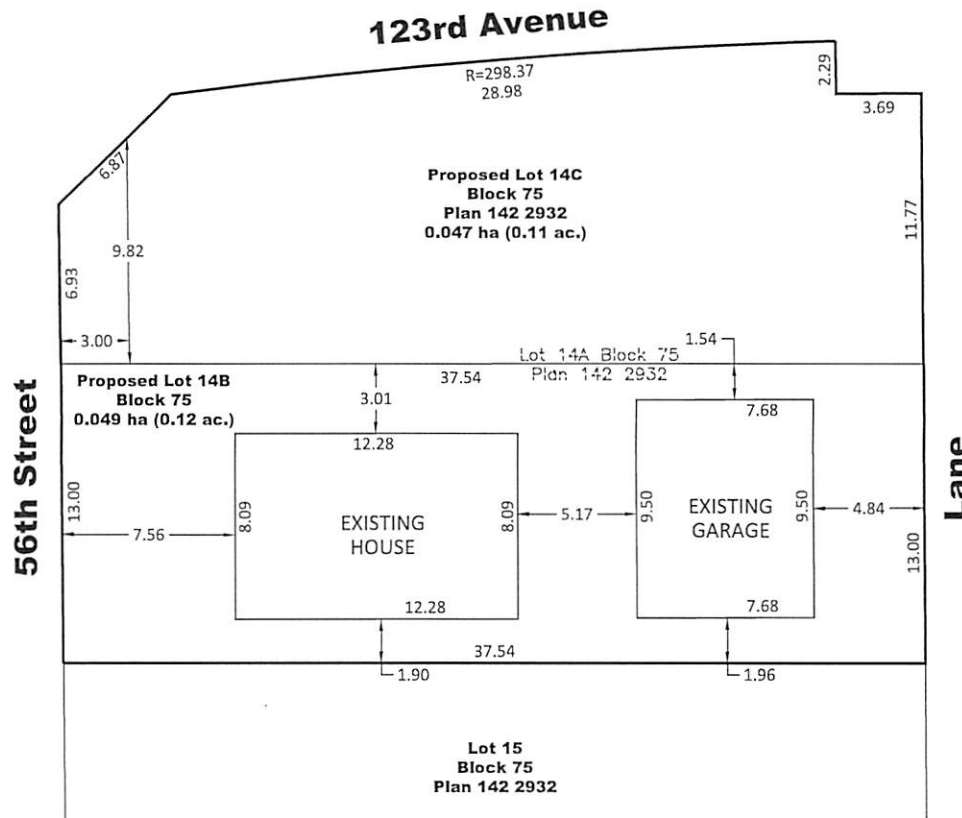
123rd Avenue

R=298.37
28.98

2.29

3.69

6.87

Proposed Lot 14C
Block 75
Plan 142 2932
0.047 ha (0.11 ac.)

9.82

6.93

11.77

3.00

1.54

Lot 14A Block 75
Plan 142 2932

56th Street

Proposed Lot 14B
Block 75
0.049 ha (0.12 ac.)

37.54

3.01

7.68

12.28

13.00

7.56

8.09

EXISTING HOUSE

8.09

5.17

9.50

EXISTING GARAGE

9.50

4.84

Lane

13.00

12.28

7.68

37.54

1.90

1.96

Lot 15
Block 75
Plan 142 2932